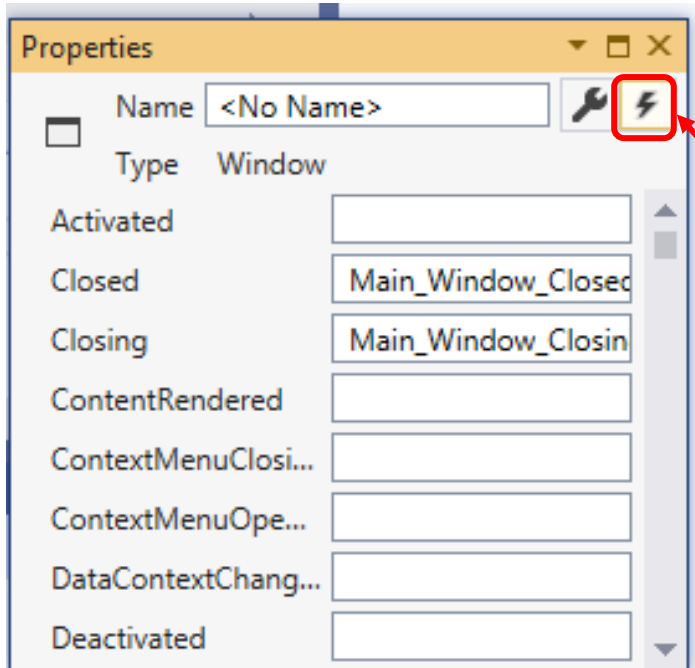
Properties

Name <No Name>

Type Window

| | |
|---|---|
| Activated | |
| Closed | Main_Window_Closed |
| Closing | Main_Window_Closin |
| ContentRendered | |
| ContextMenuClosi... | |
| ContextMenuOpe... | |
| DataContextChang... | |
| Deactivated | |